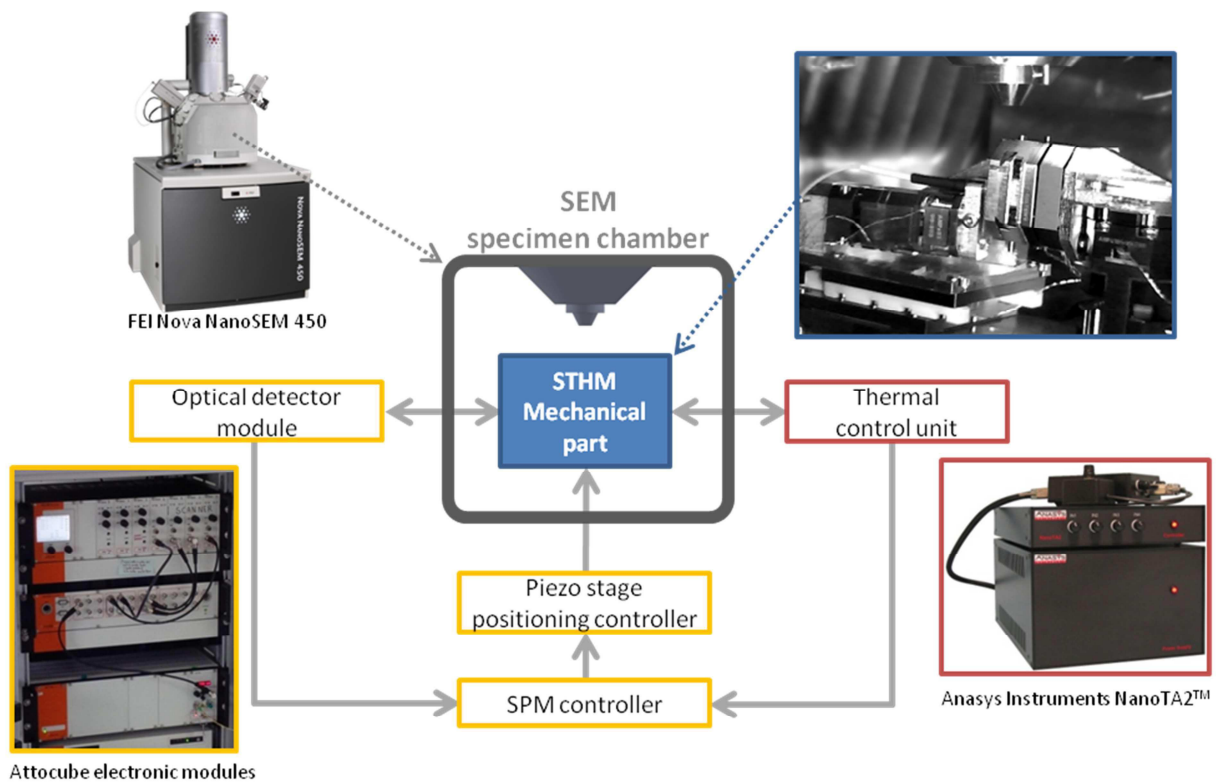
Nova NanoSEM 450

FEI Nova NanoSEM 450

SEM
specimen chamber

STHM
Mechanical
part

Optical detector
module

Thermal
control unit

Piezo stage
positioning controller

SPM controller

Attocube electronic modules

Anasys Instruments NanoTA2$^{TM}$